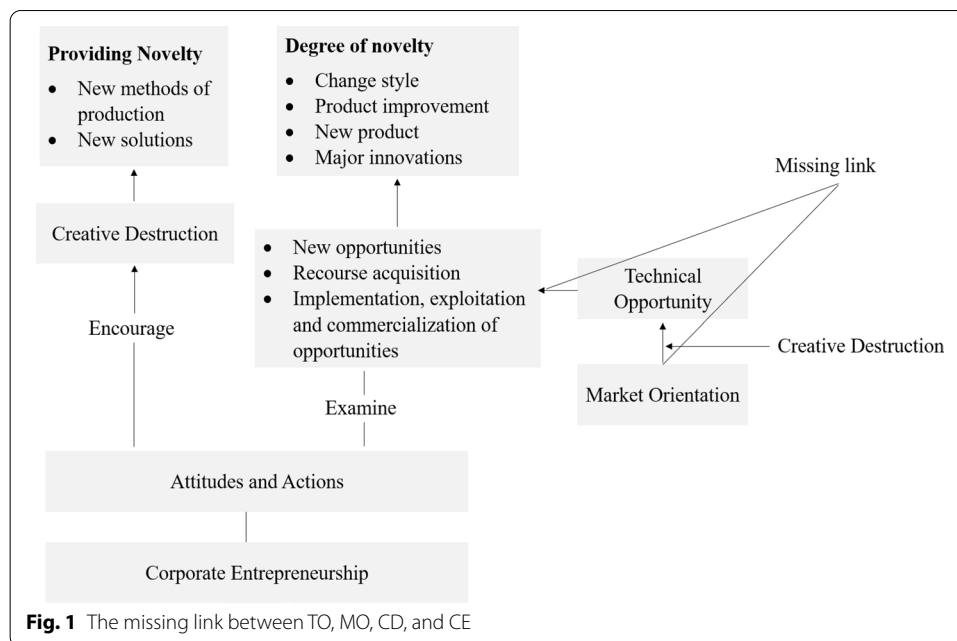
**Providing Novelty**

- New methods of production
- New solutions

**Degree of novelty**

- Change style
- Product improvement
- New product
- Major innovations

Missing link

Creative Destruction

- New opportunities
- Recourse acquisition
- Implementation, exploitation and commercialization of opportunities

Technical Opportunity

Encourage

Creative Destruction

Market Orientation

Examine

Attitudes and Actions

Corporate Entrepreneurship

**Fig. 1** The missing link between TO, MO, CD, and CE